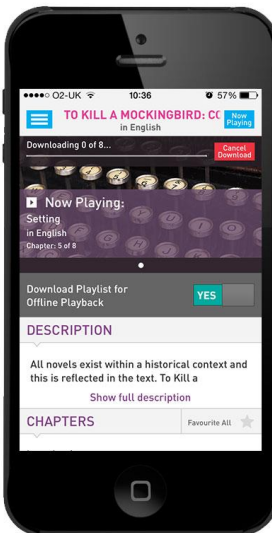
●●●●○ O2-UK 10:36 57%

TO KILL A MOCKINGBIRD: CC
in English

Now Playing

Downloading 0 of 8...

Cancel Download

Now Playing:
Setting
in English
Chapter: 5 of 8

Download Playlist for Offline Playback

YES

DESCRIPTION

All novels exist within a historical context and this is reflected in the text. To Kill a

Show full description

CHAPTERS

Favourite All